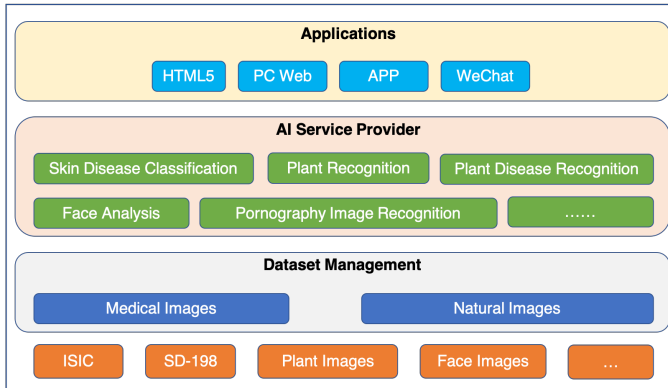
Applications

HTML5

PC Web

APP

WeChat

AI Service Provider

Skin Disease Classification

Plant Recognition

Plant Disease Recognition

Face Analysis

Pornography Image Recognition

……

Dataset Management

Medical Images

Natural Images

ISIC

SD-198

Plant Images

Face Images

...